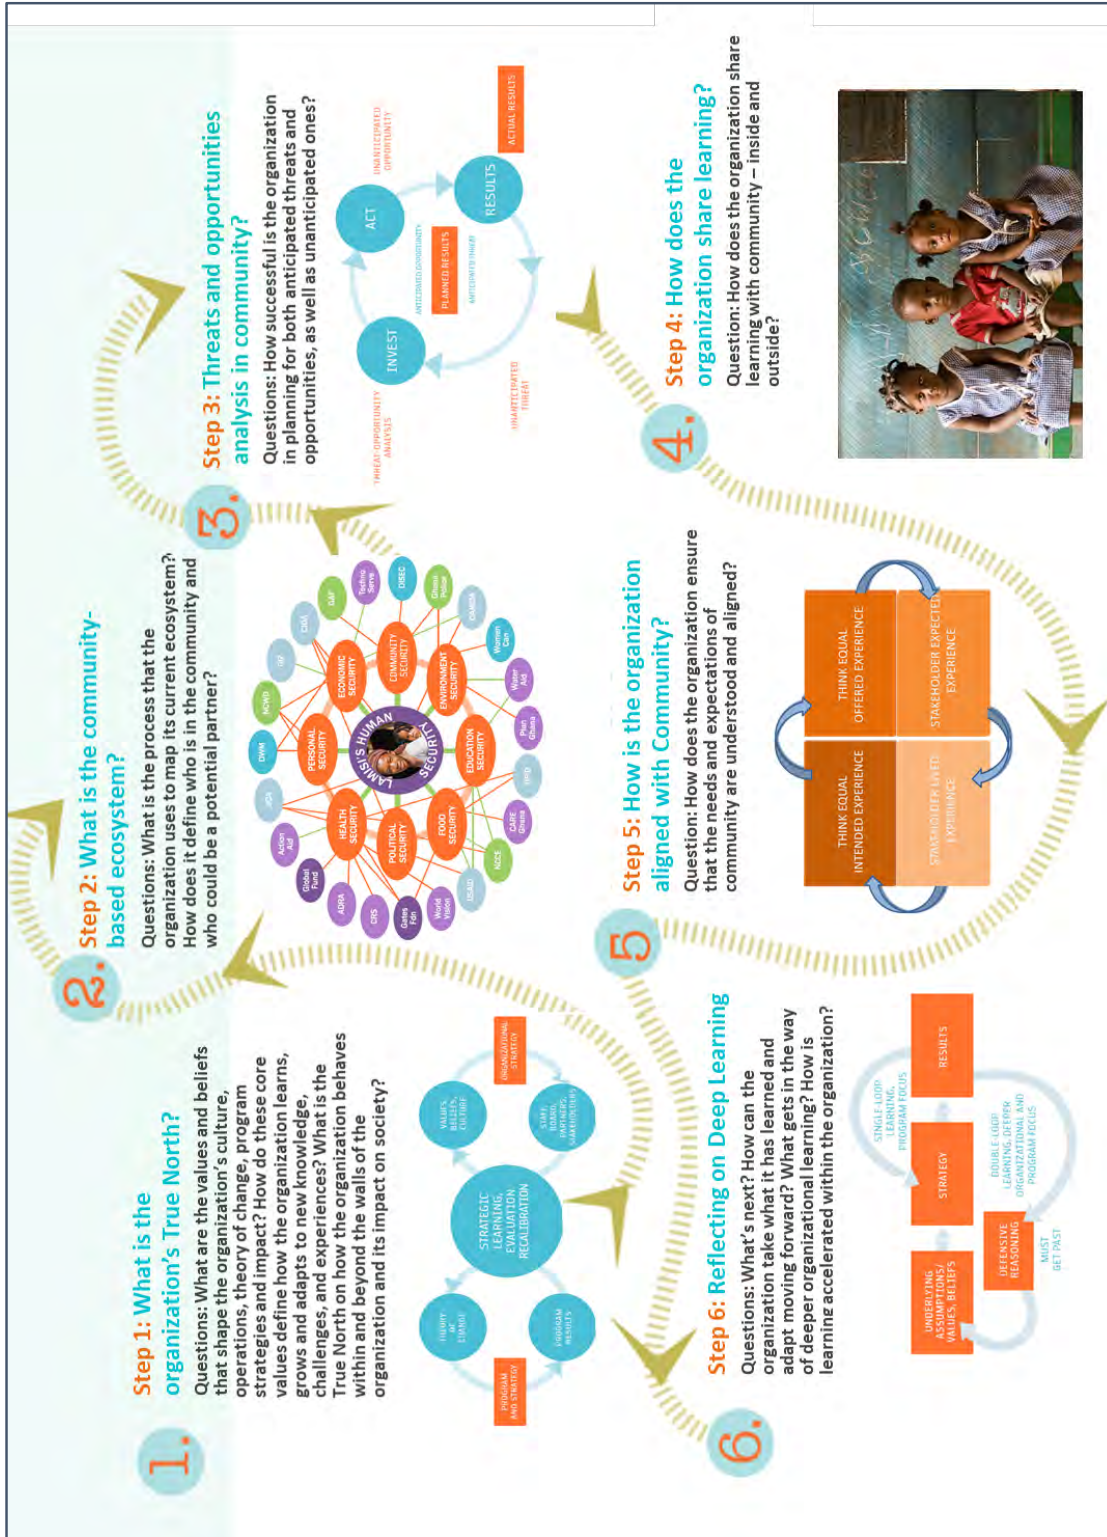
1.

Step 1: What is the organization's True North?

Questions: What are the values and beliefs that shape the organization's culture, operations, theory of change, program strategies and impact? How do these core values define how the organization learns, grows and adapts to new knowledge, challenges, and experiences? What is the True North on how the organization behaves within and beyond the walls of the organization and its impact on society?

STRATEGIC LEARNING, EVALUATION RECALIBRATION

VALUES, BELIEFS, CULTURE

ORGANIZATIONAL STRATEGY

STAFF, BOARD, PARTNERS, COMMUNITIES

PROGRAM RESULTS

THEORY OF CHANGE

PROGRAM AND STRATEGY

2.

Step 2: What is the community-based ecosystem?

Questions: What is the process that the organization uses to map its current ecosystem? How does it define who is in the community and who could be a potential partner?

LAMISI'S HUMAN SECURITY

PERSONAL SECURITY

ECONOMIC SECURITY

COMMUNITY SECURITY

ENVIRONMENT SECURITY

EDUCATION SECURITY

FOOD SECURITY

POLITICAL SECURITY

HEALTH SECURITY

ADRA

Global Fund

Action Aid

JICA

DWM

NCWD

CRS

Gates Fdn

World Vision

USAID

NCCE

CARE Ghana

UNFPA

Plan Ghana

Water Aid

Women Can

DANIDA

Ghana Police

DISEC

Techno Serve

GAF

CIDA

3.

Step 3: Threats and opportunities analysis in community?

Questions: How successful is the organization in planning for both anticipated threats and opportunities, as well as unanticipated ones?

ACT

RESULTS

INVEST

UNANTICIPATED OPPORTUNITY

ACTUAL RESULTS

ANTICIPATED OPPORTUNITY

PLANNED RESULTS

ANTICIPATED THREAT

THREAT-OPPORTUNITY ANALYSIS

UNANTICIPATED THREAT

4.

Step 4: How does the organization share learning?

Question: How does the organization share learning with community – inside and outside?

5.

Step 5: How is the organization aligned with Community?

Question: How does the organization ensure that the needs and expectations of community are understood and aligned?

THINK EQUAL OFFERED EXPERIENCE

STAKEHOLDER EXPECTED EXPERIENCE

THINK EQUAL INTENDED EXPERIENCE

STAKEHOLDER LIVED EXPERIENCE

6.

Step 6: Reflecting on Deep Learning

Questions: What's next? How can the organization take what it has learned and adapt moving forward? What gets in the way of deeper organizational learning? How is learning accelerated within the organization?

SINGLE-LOOP LEARNING, PROGRAM FOCUS

RESULTS

STRATEGY

DOUBLE-LOOP LEARNING, DEEPER ORGANIZATIONAL AND PROGRAM FOCUS

UNDERLYING ASSUMPTIONS/ VALUES, BELIEFS

DEFENSIVE REASONING

MUST GET PAST